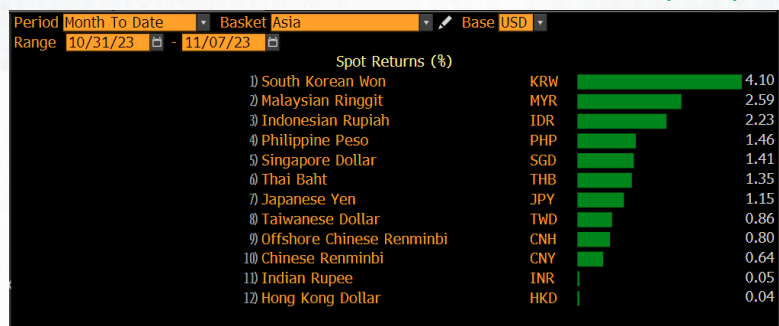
Period Month To Date Basket Asia Base USD
Range 10/31/23 - 11/07/23

Spot Returns (%)

| | | | |
|---|---|---|---|
| 1) | South Korean Won | KRW | 4.10 |
| 2) | Malaysian Ringgit | MYR | 2.59 |
| 3) | Indonesian Rupiah | IDR | 2.23 |
| 4) | Philippine Peso | PHP | 1.46 |
| 5) | Singapore Dollar | SGD | 1.41 |
| 6) | Thai Baht | THB | 1.35 |
| 7) | Japanese Yen | JPY | 1.15 |
| 8) | Taiwanese Dollar | TWD | 0.86 |
| 9) | Offshore Chinese Renminbi | CNH | 0.80 |
| 10) | Chinese Renminbi | CNY | 0.64 |
| 11) | Indian Rupee | INR | 0.05 |
| 12) | Hong Kong Dollar | HKD | 0.04 |